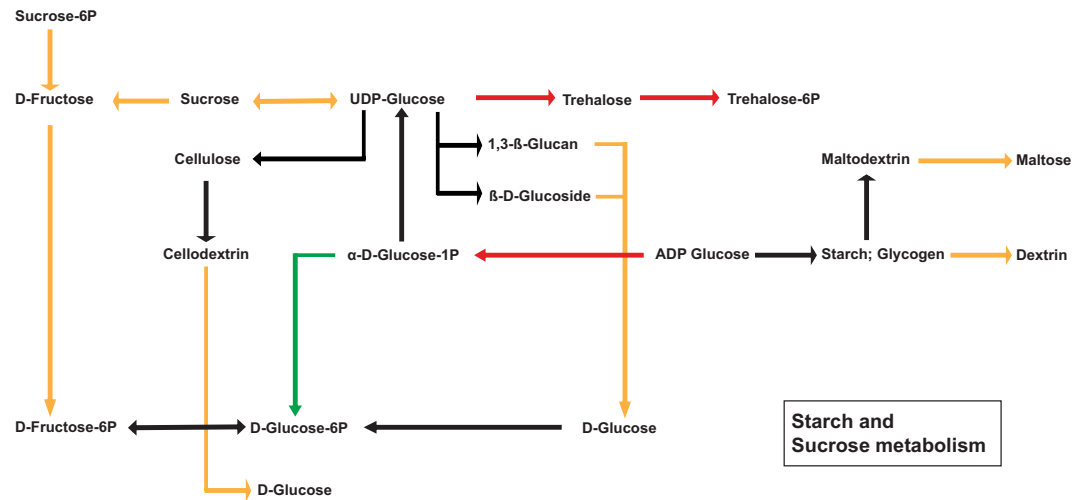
Sucrose-6P

D-Fructose

Sucrose

UDP-Glucose

Trehalose

Trehalose-6P

Cellulose

1,3-ß-Glucan

Maltodextrin

Maltose

ß-D-Glucoside

Cellodextrin

α-D-Glucose-1P

ADP Glucose

Starch; Glycogen

Dextrin

D-Fructose-6P

D-Glucose-6P

D-Glucose

Starch and Sucrose metabolism

D-Glucose